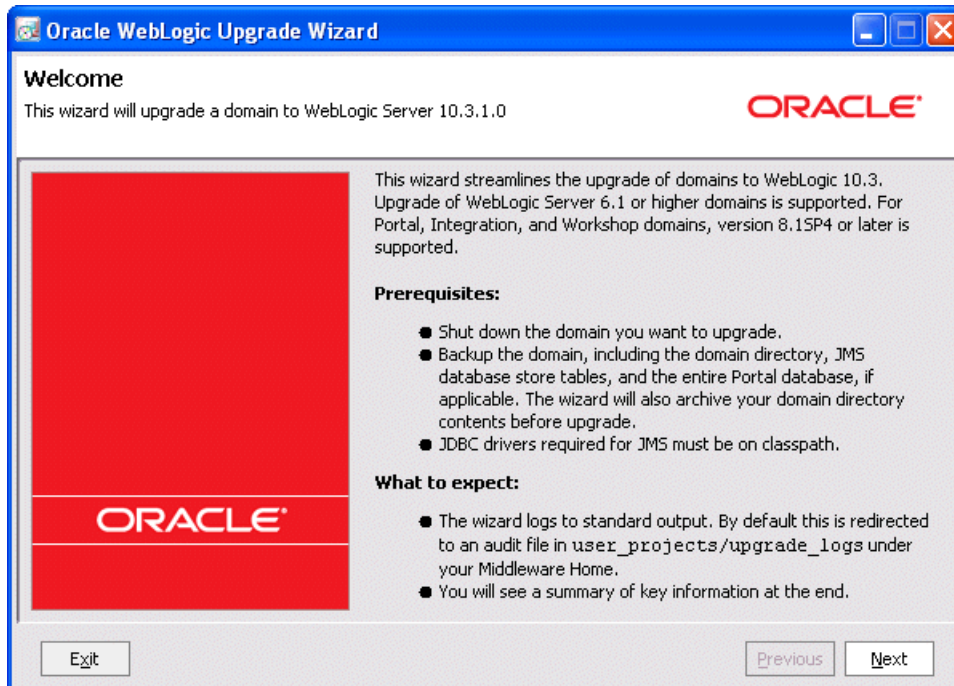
Oracle WebLogic Upgrade Wizard

Welcome

This wizard will upgrade a domain to WebLogic Server 10.3.1.0

ORACLE

ORACLE

This wizard streamlines the upgrade of domains to WebLogic 10.3. Upgrade of WebLogic Server 6.1 or higher domains is supported. For Portal, Integration, and Workshop domains, version 8.1SP4 or later is supported.

Prerequisites:

- Shut down the domain you want to upgrade.
- Backup the domain, including the domain directory, JMS database store tables, and the entire Portal database, if applicable. The wizard will also archive your domain directory contents before upgrade.
- JDBC drivers required for JMS must be on classpath.

What to expect:

- The wizard logs to standard output. By default this is redirected to an audit file in user_projects/upgrade_logs under your Middleware Home.
- You will see a summary of key information at the end.

Exit

Previous

Next